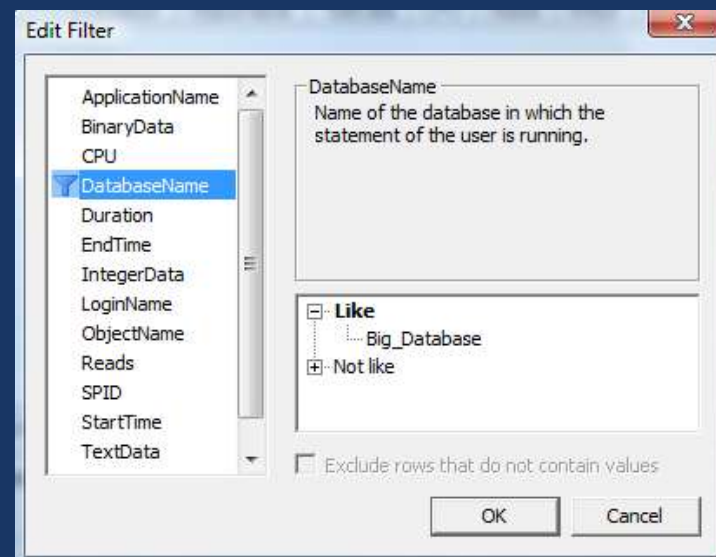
Edit Filter

ApplicationName
BinaryData
CPU
DatabaseName
Duration
EndTime
IntegerData
LoginName
ObjectName
Reads
SPID
StartTime
TextData

DatabaseName
Name of the database in which the statement of the user is running.

Like
Big_Database
Not like

Exclude rows that do not contain values

OK
Cancel